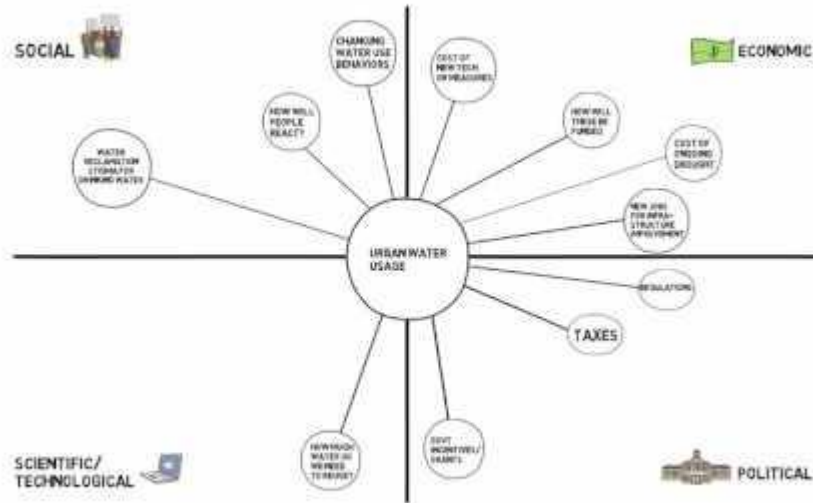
SOCIAL

ECONOMIC

CHANGING WATER USE BEHAVIORS

COST OF NEW TECH OR MEASURES

HOW WILL PEOPLE REACT?

HOW WILL THESE BE FUNDED

WATER RECLAMATION STORMWATER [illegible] WATER

COST OF ONGOING DROUGHT

NEW JOBS FOR INFRASTRUCTURE IMPROVEMENT

URBAN WATER USAGE

REGULATIONS

TAXES

HOW MUCH WATER DO WE NEED TO REDUCE?

GOVT INCENTIVES/ GRANTS

SCIENTIFIC/ TECHNOLOGICAL

POLITICAL